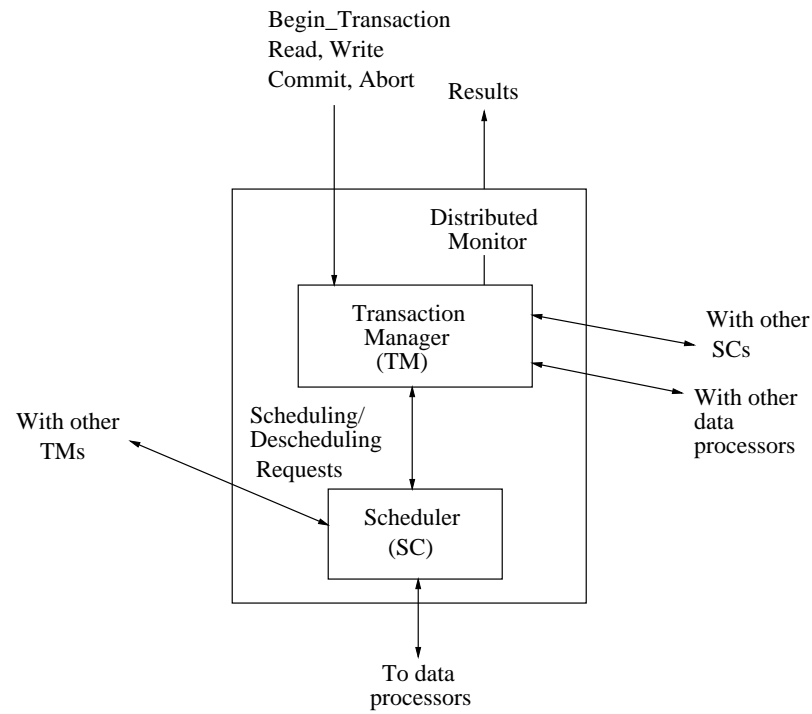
Begin_Transaction
Read, Write
Commit, Abort

Results

Distributed
Monitor

Transaction
Manager
(TM)

With other
SCs

With other
data
processors

With other
TMs

Scheduling/
Descheduling
Requests

Scheduler
(SC)

To data
processors